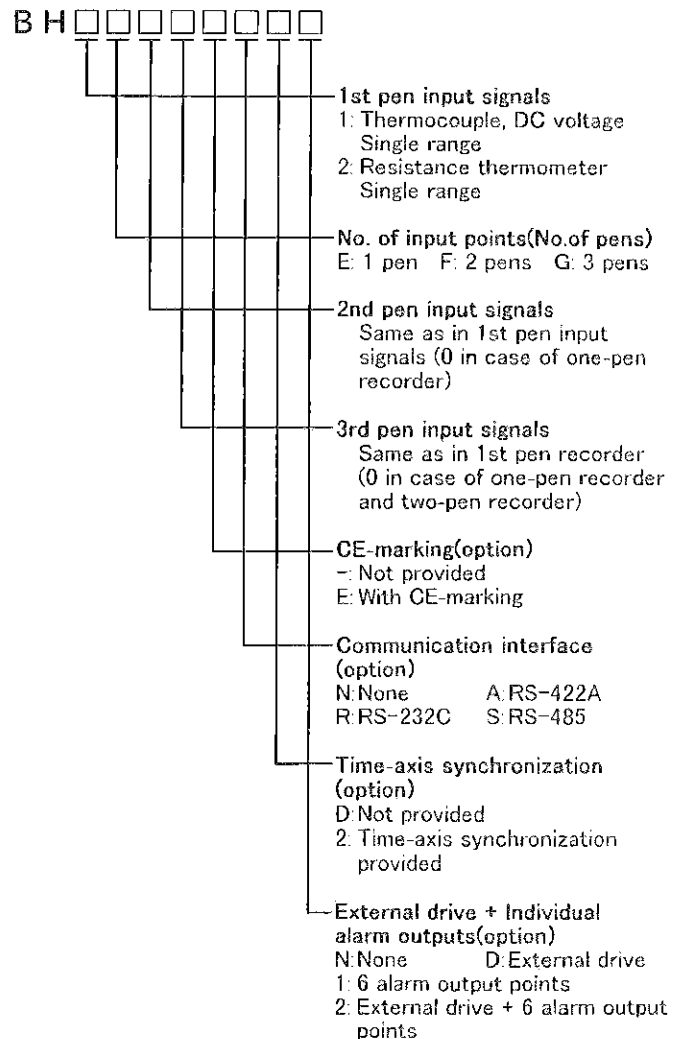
BH□□□□□□□□

1st pen input signals
1: Thermocouple, DC voltage Single range
2: Resistance thermometer Single range

No. of input points(No.of pens)
E: 1 pen F: 2 pens G: 3 pens

2nd pen input signals
Same as in 1st pen input signals (0 in case of one-pen recorder)

3rd pen input signals
Same as in 1st pen recorder (0 in case of one-pen recorder and two-pen recorder)

CE-marking(option)
-: Not provided
E: With CE-marking

Communication interface (option)
N: None A: RS-422A
R: RS-232C S: RS-485

Time-axis synchronization (option)
D: Not provided
2: Time-axis synchronization provided

External drive + Individual alarm outputs(option)
N: None D: External drive
1: 6 alarm output points
2: External drive + 6 alarm output points